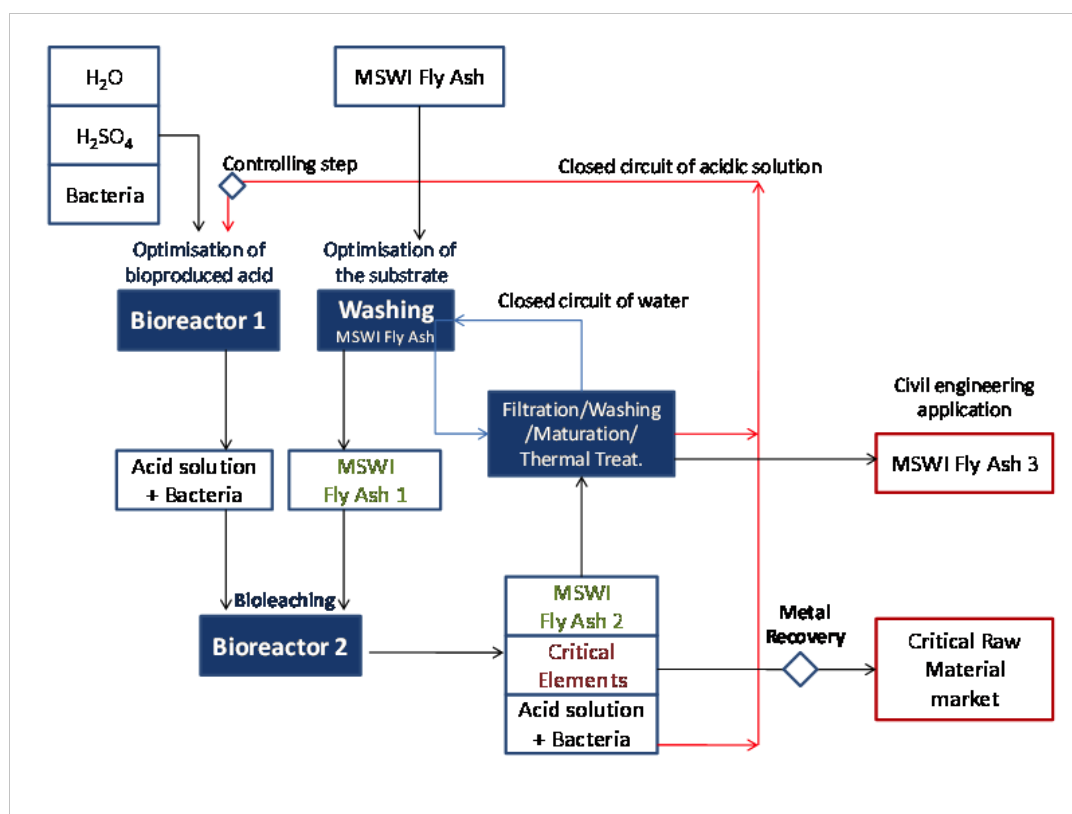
$H_2O$

$H_2SO_4$

Bacteria

MSWI Fly Ash

Controlling step

Closed circuit of acidic solution

Optimisation of bioproduced acid

Optimisation of the substrate

Bioreactor 1

Washing
MSWI Fly Ash

Closed circuit of water

Filtration/Washing /Maturation/ Thermal Treat.

Civil engineering application

MSWI Fly Ash 3

Acid solution + Bacteria

MSWI Fly Ash 1

Bioleaching

Bioreactor 2

MSWI Fly Ash 2

Critical Elements

Acid solution + Bacteria

Metal Recovery

Critical Raw Material market